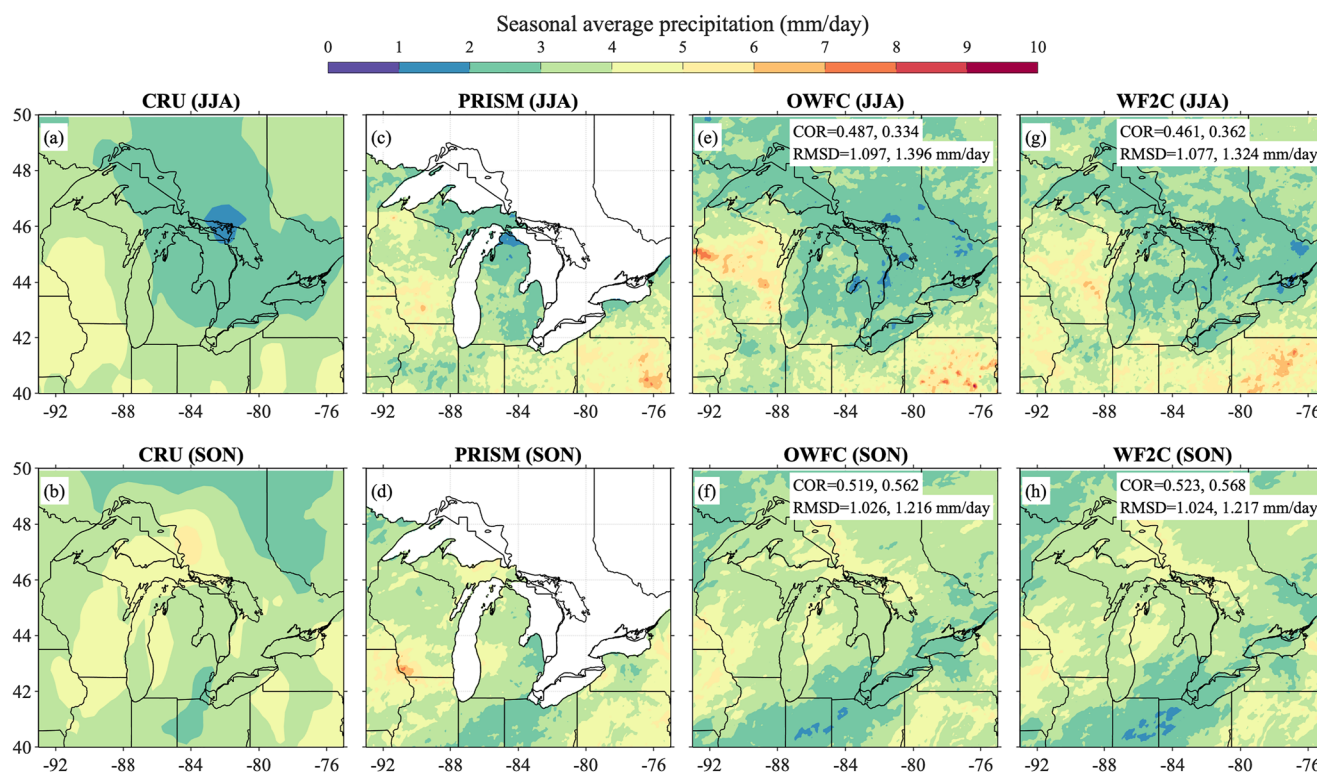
Seasonal average precipitation (mm/day)

0 1 2 3 4 5 6 7 8 9 10

CRU (JJA)

(a)

50 48 46 44 42 40

-92 -88 -84 -80 -76

PRISM (JJA)

(c)

-92 -88 -84 -80 -76

OWFC (JJA)

(e)

COR=0.487, 0.334
RMSD=1.097, 1.396 mm/day

-92 -88 -84 -80 -76

WF2C (JJA)

(g)

COR=0.461, 0.362
RMSD=1.077, 1.324 mm/day

-92 -88 -84 -80 -76

CRU (SON)

(b)

50 48 46 44 42 40

-92 -88 -84 -80 -76

PRISM (SON)

(d)

-92 -88 -84 -80 -76

OWFC (SON)

(f)

COR=0.519, 0.562
RMSD=1.026, 1.216 mm/day

-92 -88 -84 -80 -76

WF2C (SON)

(h)

COR=0.523, 0.568
RMSD=1.024, 1.217 mm/day

-92 -88 -84 -80 -76